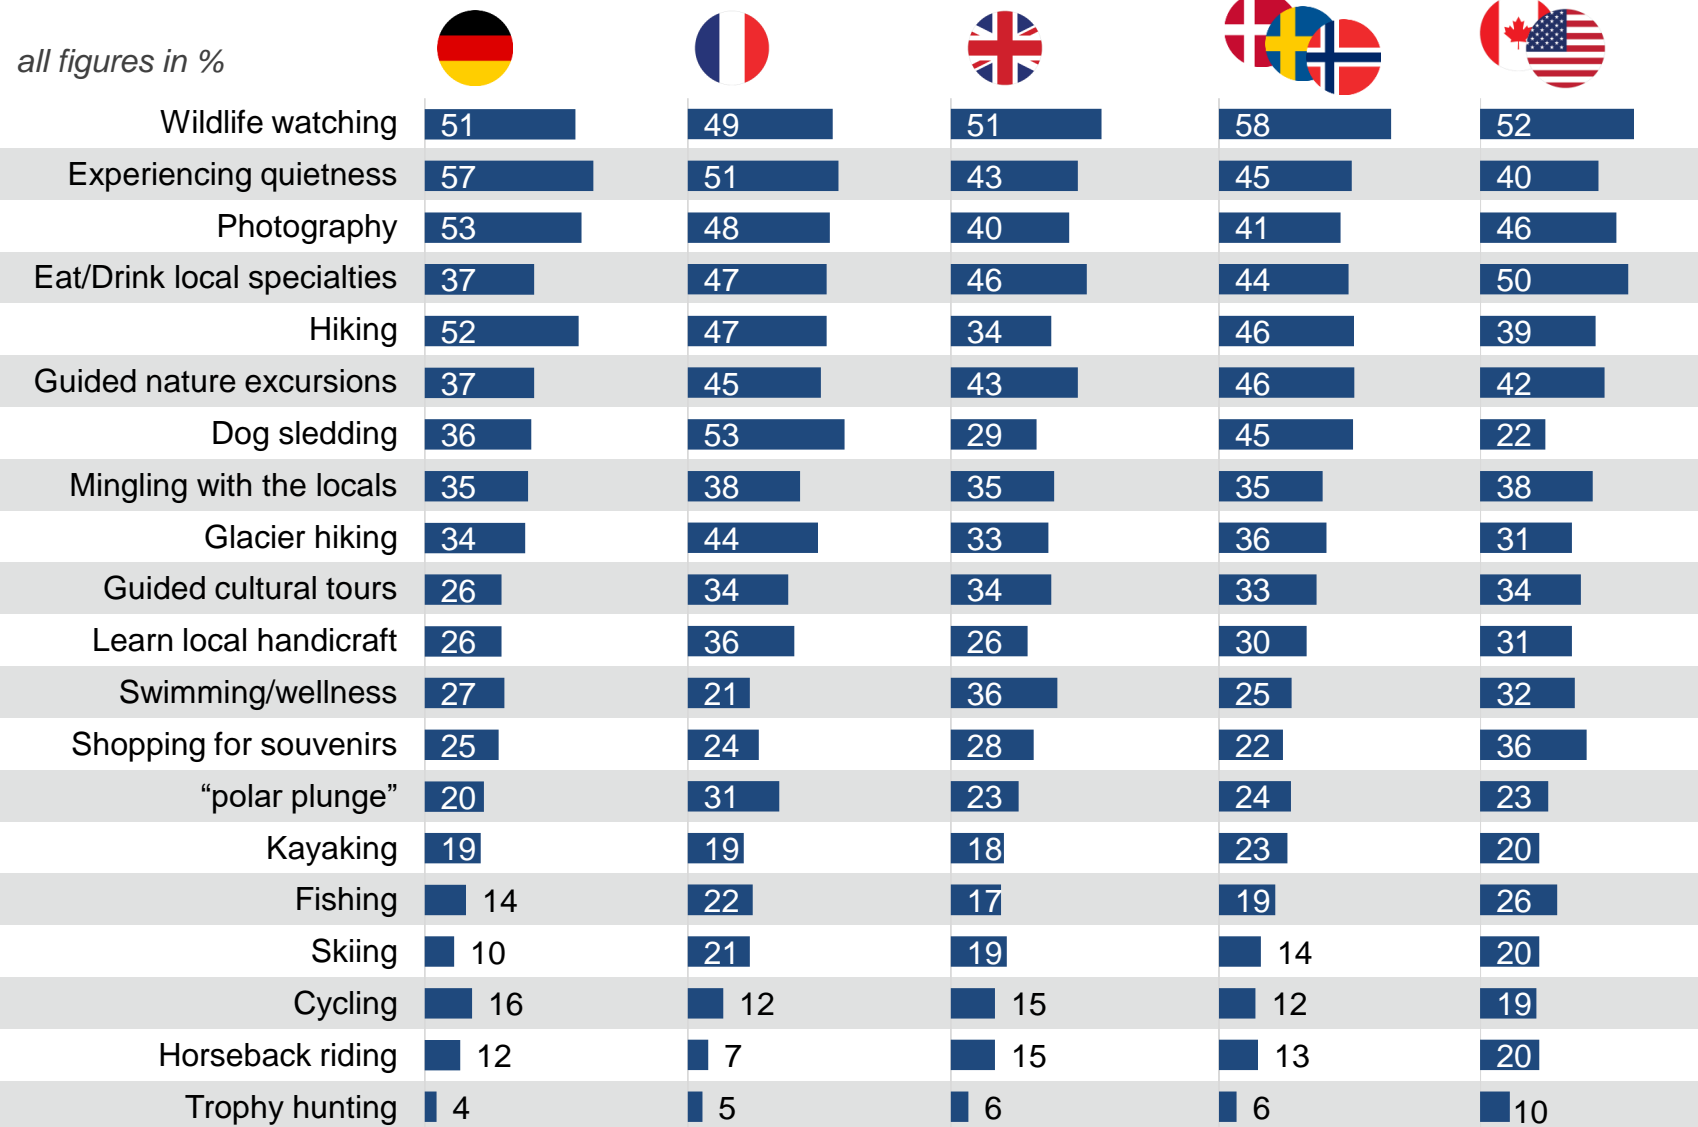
all figures in %

| | | | | | |
|---|---|---|---|---|---|
| Wildlife watching | 51 | 49 | 51 | 58 | 52 |
| Experiencing quietness | 57 | 51 | 43 | 45 | 40 |
| Photography | 53 | 48 | 40 | 41 | 46 |
| Eat/Drink local specialties | 37 | 47 | 46 | 44 | 50 |
| Hiking | 52 | 47 | 34 | 46 | 39 |
| Guided nature excursions | 37 | 45 | 43 | 46 | 42 |
| Dog sledding | 36 | 53 | 29 | 45 | 22 |
| Mingling with the locals | 35 | 38 | 35 | 35 | 38 |
| Glacier hiking | 34 | 44 | 33 | 36 | 31 |
| Guided cultural tours | 26 | 34 | 34 | 33 | 34 |
| Learn local handicraft | 26 | 36 | 26 | 30 | 31 |
| Swimming/wellness | 27 | 21 | 36 | 25 | 32 |
| Shopping for souvenirs | 25 | 24 | 28 | 22 | 36 |
| “polar plunge” | 20 | 31 | 23 | 24 | 23 |
| Kayaking | 19 | 19 | 18 | 23 | 20 |
| Fishing | 14 | 22 | 17 | 19 | 26 |
| Skiing | 10 | 21 | 19 | 14 | 20 |
| Cycling | 16 | 12 | 15 | 12 | 19 |
| Horseback riding | 12 | 7 | 15 | 13 | 20 |
| Trophy hunting | 4 | 5 | 6 | 6 | 10 |